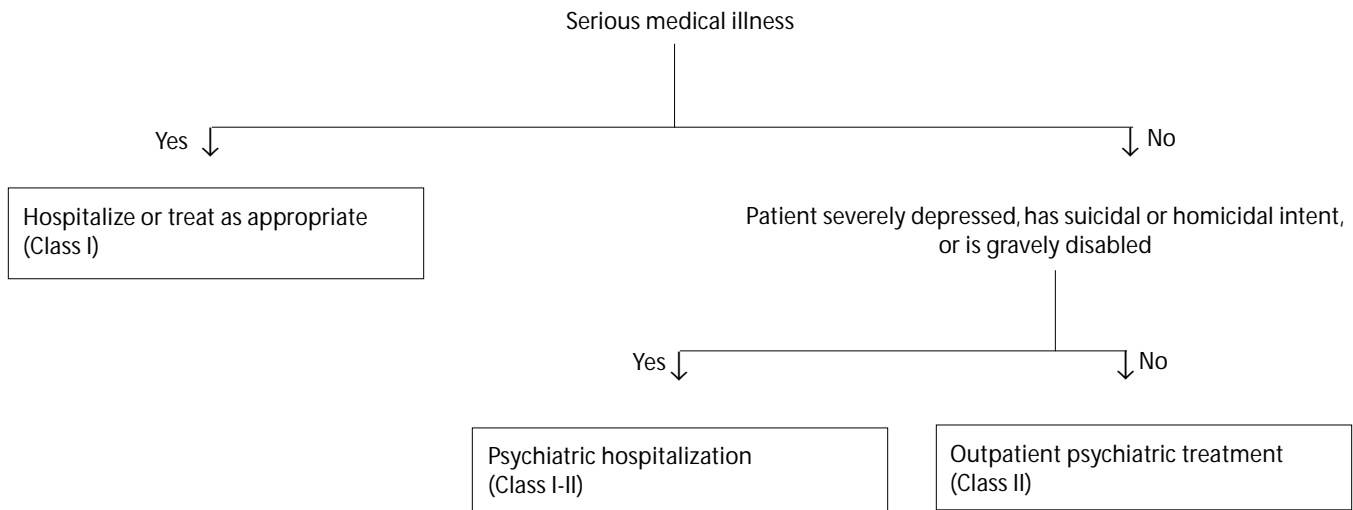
Serious medical illness

Yes

No

Hospitalize or treat as appropriate (Class I)

Patient severely depressed, has suicidal or homicidal intent, or is gravely disabled

Yes

No

Psychiatric hospitalization (Class I-II)

Outpatient psychiatric treatment (Class II)